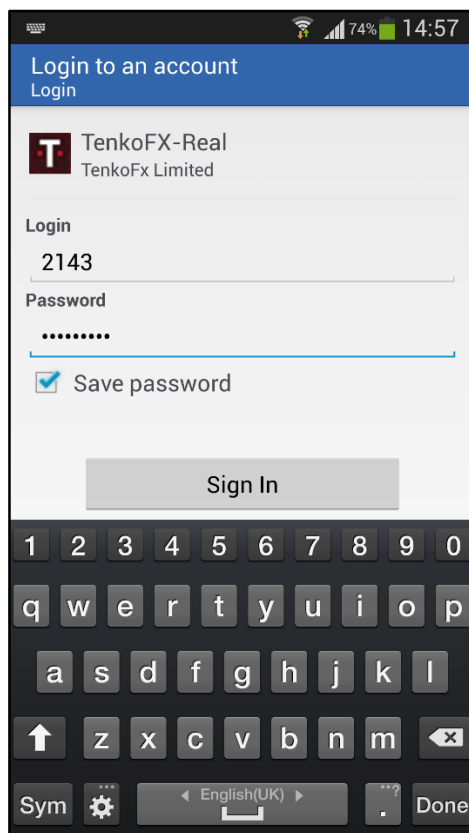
74% 14:57

Login to an account
Login

T TenkoFX-Real
TenkoFx Limited

Login
2143
Password
•••••••••
Save password

Sign In

1 2 3 4 5 6 7 8 9 0
q w e r t y u i o p
a s d f g h j k l
z x c v b n m
Sym English(UK) . Done